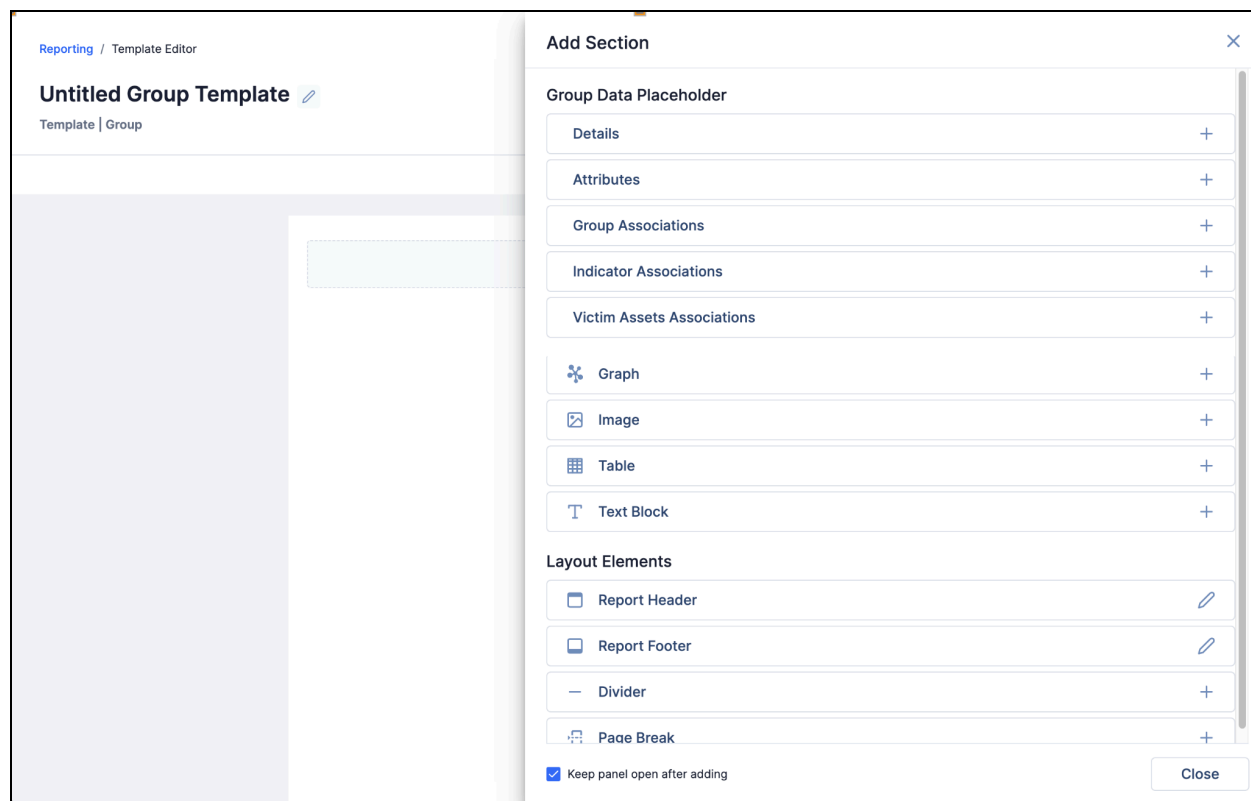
Reporting / Template Editor

Untitled Group Template

Template | Group

Add Section

Group Data Placeholder

Details

Attributes

Group Associations

Indicator Associations

Victim Assets Associations

Graph

Image

Table

Text Block

Layout Elements

Report Header

Report Footer

Divider

Page Break

Keep panel open after adding

Close